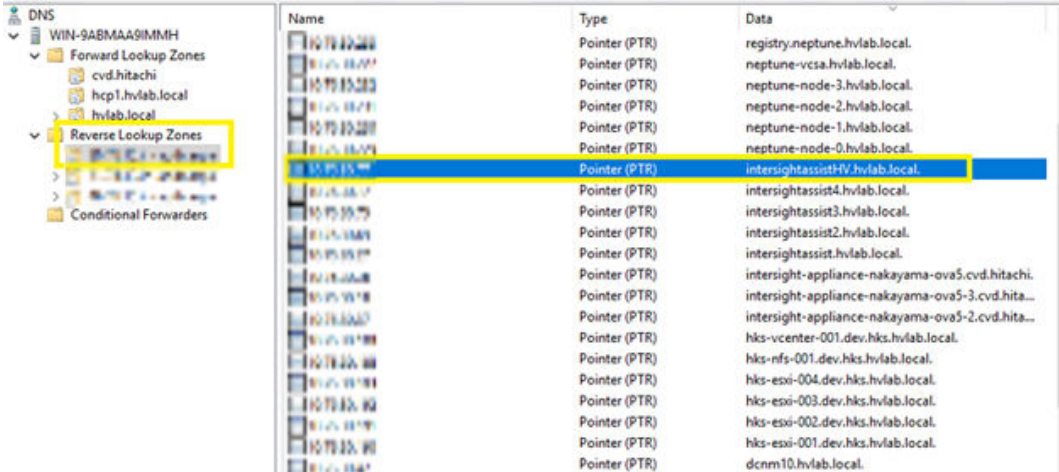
DNS
WIN-9ABMAA9IMMH
Forward Lookup Zones
cvd.hitachi
hcp1.hvlab.local
hvlab.local
Reverse Lookup Zones
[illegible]
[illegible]
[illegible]
Conditional Forwarders

| Name | Type | Data |
|---|---|---|
| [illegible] | Pointer (PTR) | registry.neptune.hvlab.local. |
| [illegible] | Pointer (PTR) | neptune-vcsa.hvlab.local. |
| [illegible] | Pointer (PTR) | neptune-node-3.hvlab.local. |
| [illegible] | Pointer (PTR) | neptune-node-2.hvlab.local. |
| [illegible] | Pointer (PTR) | neptune-node-1.hvlab.local. |
| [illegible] | Pointer (PTR) | neptune-node-0.hvlab.local. |
| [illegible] | Pointer (PTR) | intersightassistHV.hvlab.local. |
| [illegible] | Pointer (PTR) | intersightassist4.hvlab.local. |
| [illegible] | Pointer (PTR) | intersightassist3.hvlab.local. |
| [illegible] | Pointer (PTR) | intersightassist2.hvlab.local. |
| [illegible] | Pointer (PTR) | intersightassist.hvlab.local. |
| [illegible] | Pointer (PTR) | intersight-appliance-nakayama-ova5.cvd.hitachi. |
| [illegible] | Pointer (PTR) | intersight-appliance-nakayama-ova5-3.cvd.hita... |
| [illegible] | Pointer (PTR) | intersight-appliance-nakayama-ova5-2.cvd.hita... |
| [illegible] | Pointer (PTR) | hks-vcenter-001.dev.hks.hvlab.local. |
| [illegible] | Pointer (PTR) | hks-nfs-001.dev.hks.hvlab.local. |
| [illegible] | Pointer (PTR) | hks-esxi-004.dev.hks.hvlab.local. |
| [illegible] | Pointer (PTR) | hks-esxi-003.dev.hks.hvlab.local. |
| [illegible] | Pointer (PTR) | hks-esxi-002.dev.hks.hvlab.local. |
| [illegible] | Pointer (PTR) | hks-esxi-001.dev.hks.hvlab.local. |
| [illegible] | Pointer (PTR) | dcnm10.hvlab.local. |